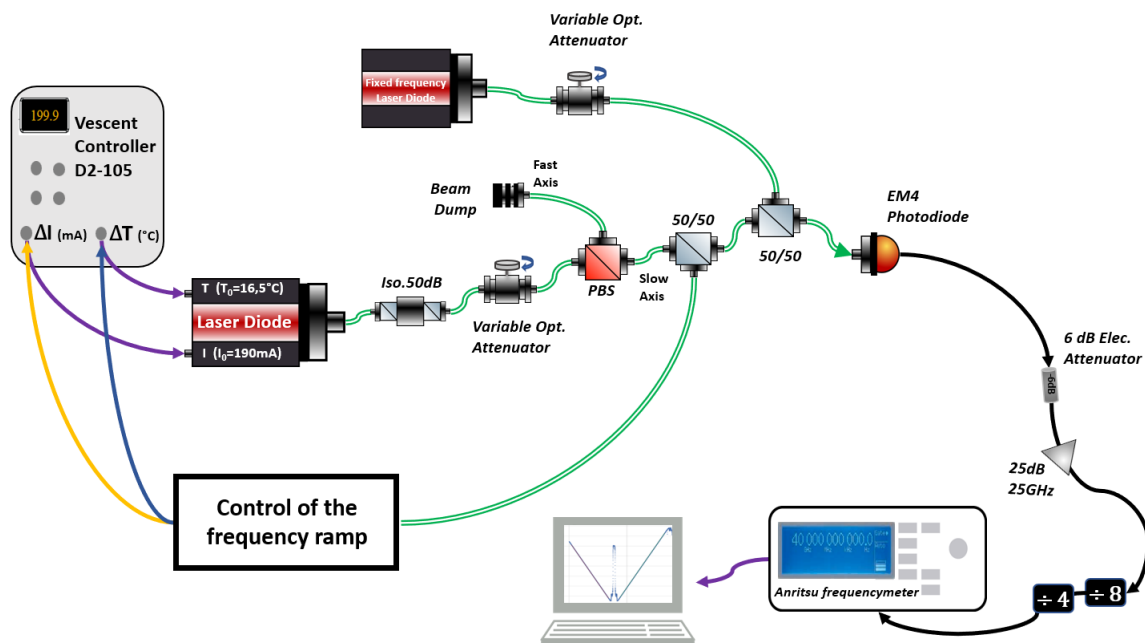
Variable Opt. Attenuator

Fixed frequency Laser Diode

199.9

Vescent Controller D2-105

ΔI (mA) ΔT (°C)

Beam Dump

Fast Axis

EM4 Photodiode

50/50

50/50

PBS

Slow Axis

T ($T_0$=16,5°C)

Laser Diode

I ($I_0$=190mA)

Iso.50dB

Variable Opt. Attenuator

6 dB Elec. Attenuator

6dB

25dB 25GHz

Control of the frequency ramp

40 000 000 000,0

Anritsu frequencymeter

÷ 4

÷ 8